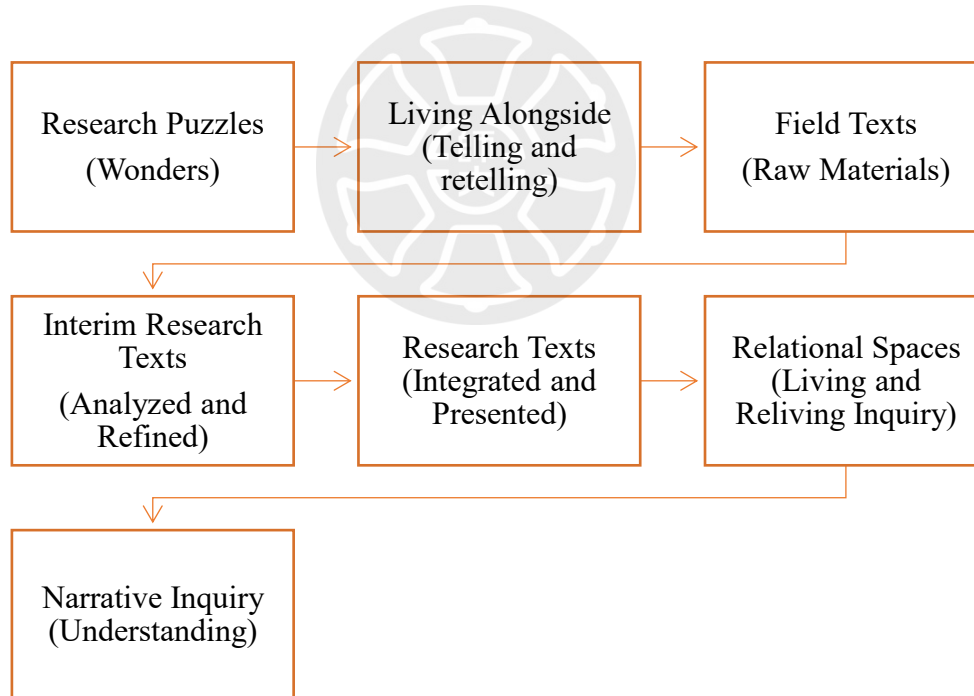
Research Puzzles
(Wonders)

Living Alongside
(Telling and retelling)

Field Texts
(Raw Materials)

Interim Research Texts
(Analyzed and Refined)

Research Texts
(Integrated and Presented)

Relational Spaces
(Living and Reliving Inquiry)

Narrative Inquiry
(Understanding)